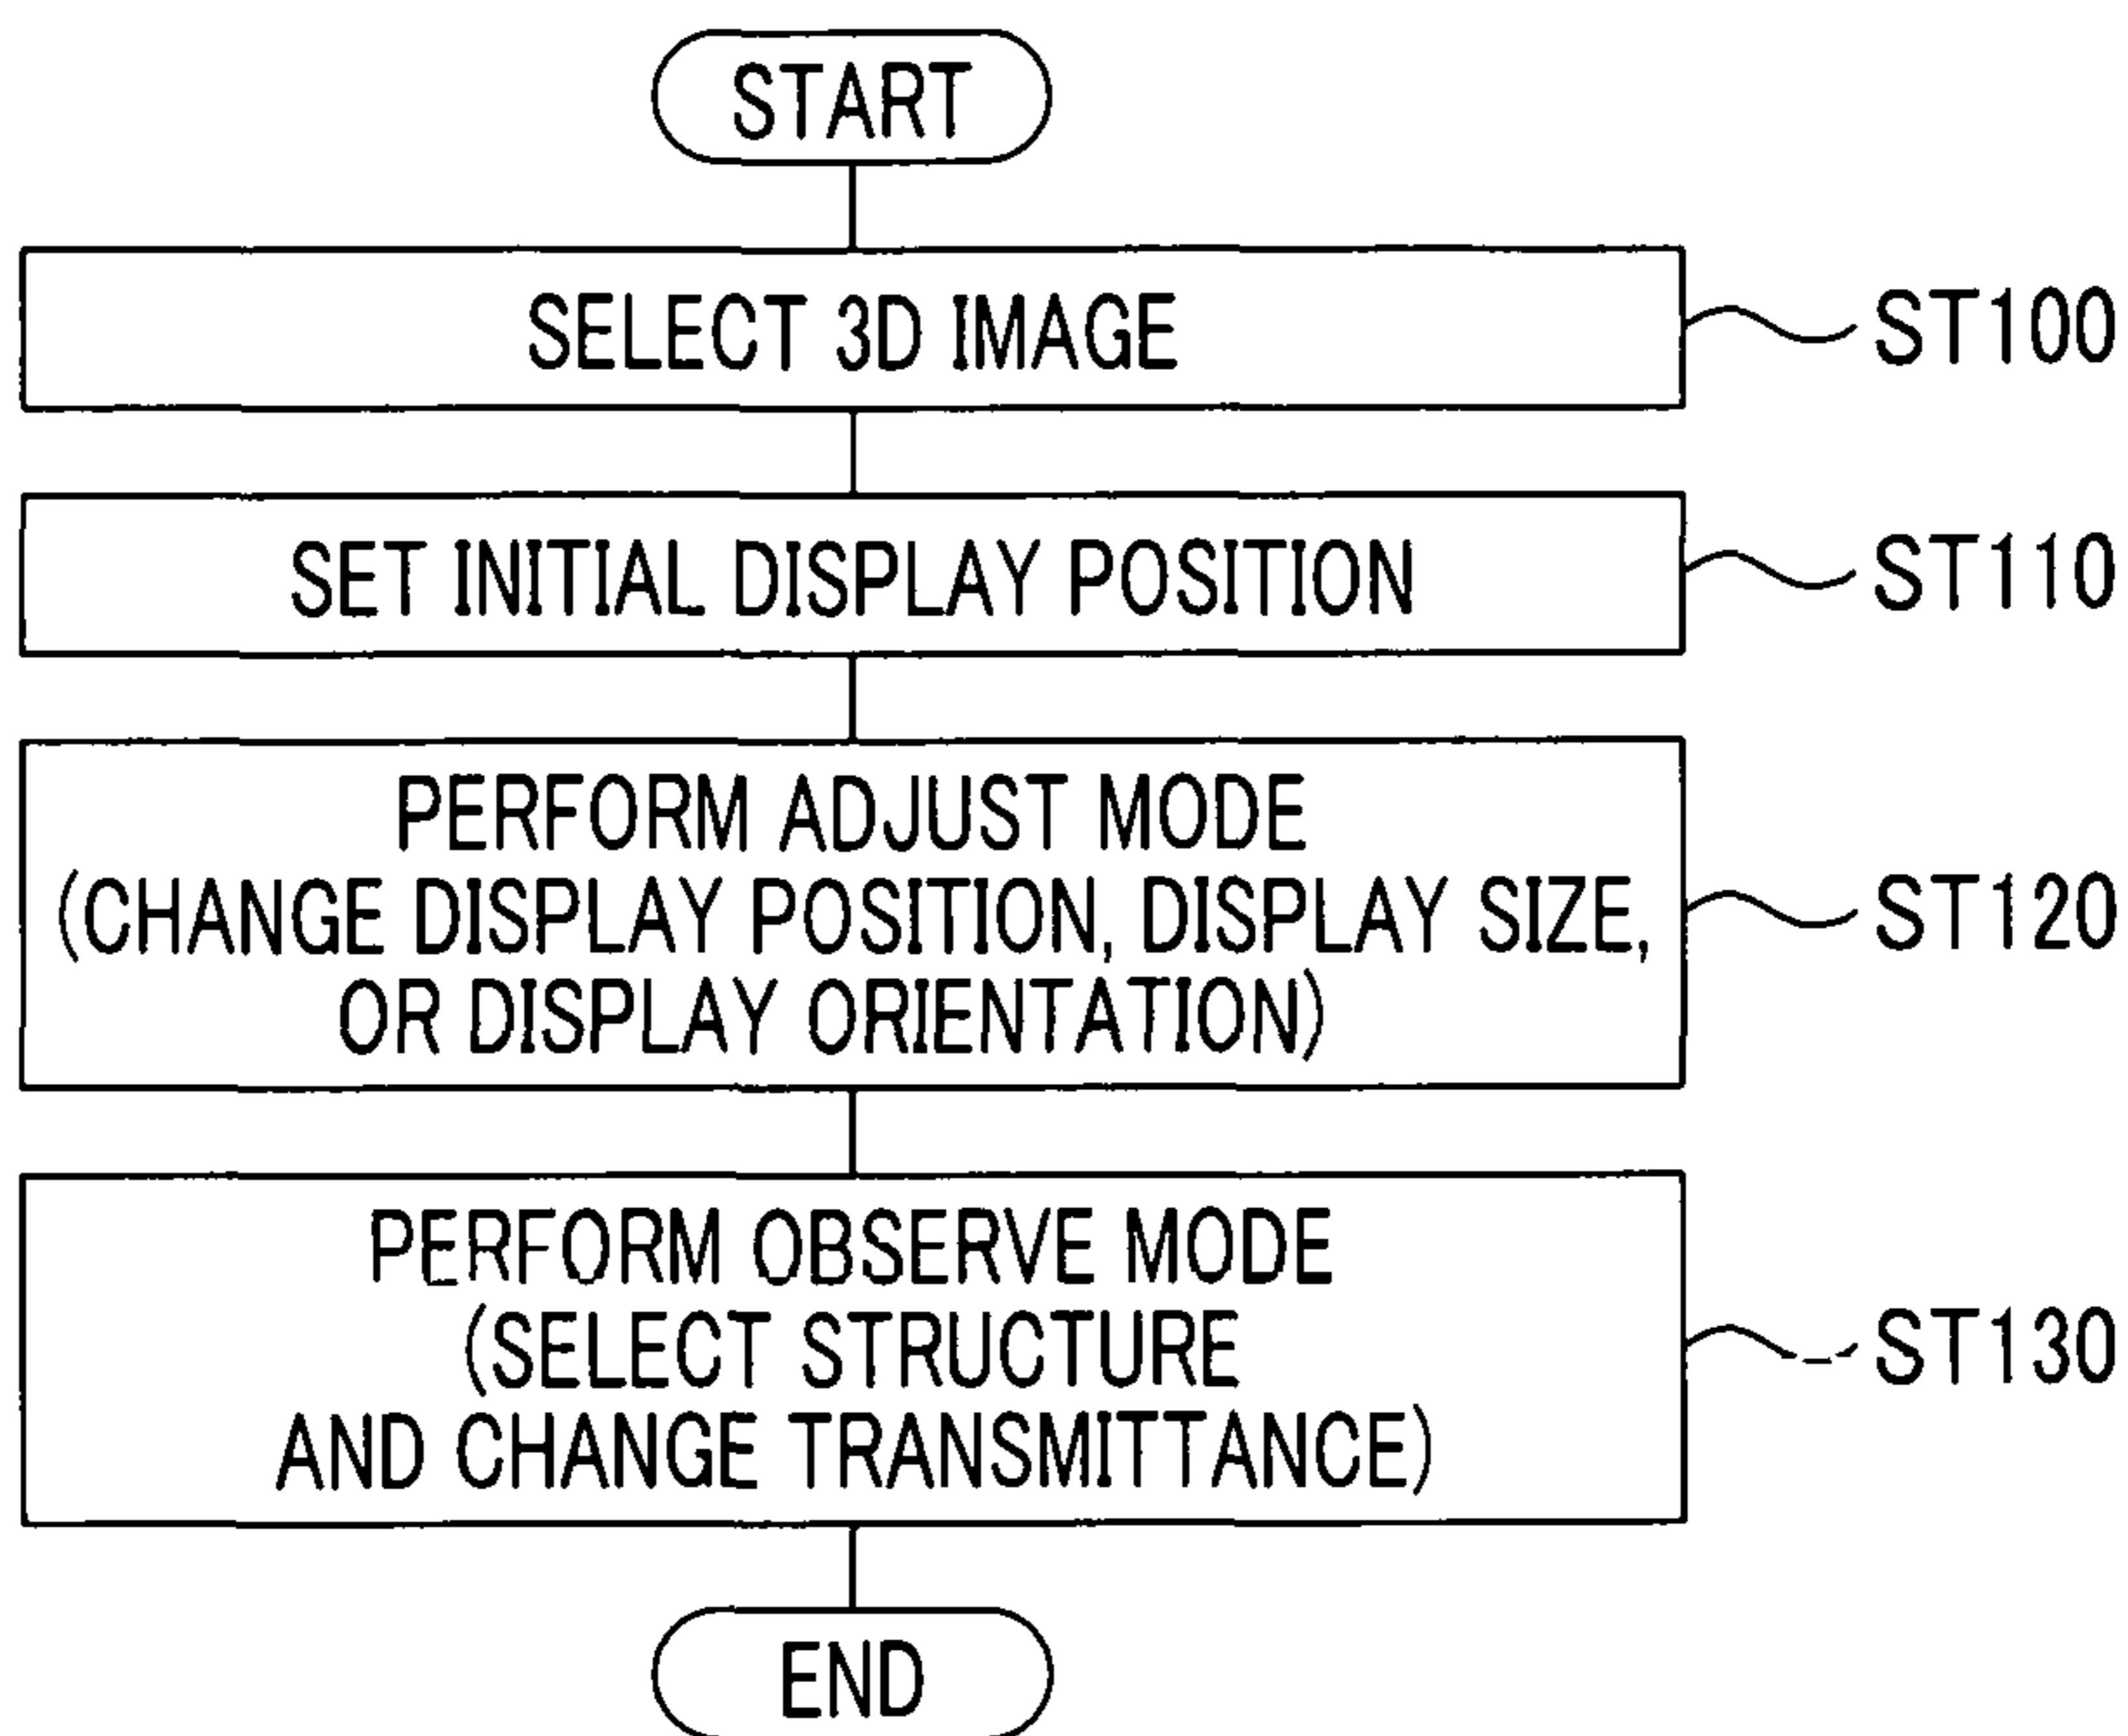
START

SELECT 3D IMAGE

ST100

SET INITIAL DISPLAY POSITION

ST110

PERFORM ADJUST MODE (CHANGE DISPLAY POSITION, DISPLAY SIZE, OR DISPLAY ORIENTATION)

ST120

PERFORM OBSERVE MODE (SELECT STRUCTURE AND CHANGE TRANSMITTANCE)

ST130

END